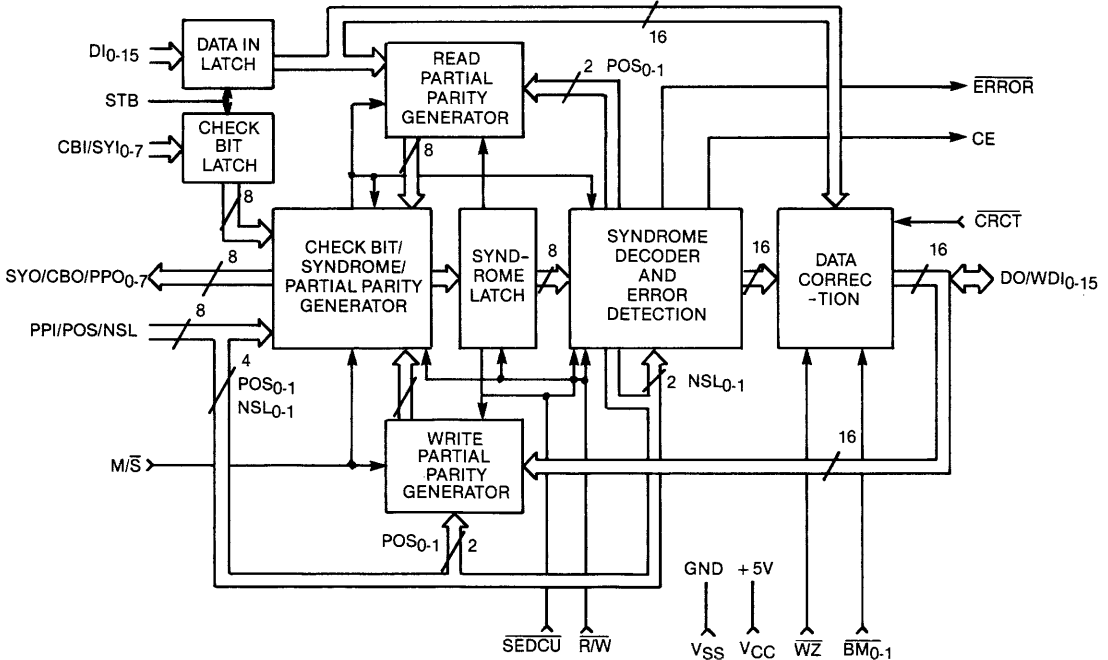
$DI_{0-15}$

DATA IN LATCH

STB

$CBI/SYI_{0-7}$

CHECK BIT LATCH

8

16

READ PARTIAL PARITY GENERATOR

2 $POS_{0-1}$

8

$\overline{ERROR}$

CE

$\overline{CRCT}$

CHECK BIT/ SYNDROME/ PARTIAL PARITY GENERATOR

SYND-ROME LATCH

8

SYNDROME DECODER AND ERROR DETECTION

16

DATA CORREC -TION

16

$SYO/CBO/PPO_{0-7}$

8

$DO/WDI_{0-15}$

PPI/POS/NSL

8

4

$POS_{0-1}$

$NSL_{0-1}$

2 $NSL_{0-1}$

$M/\overline{S}$

WRITE PARTIAL PARITY GENERATOR

16

$POS_{0-1}$

2

GND

+5V

$\overline{SEDCU}$

$\overline{R}/W$

$V_{SS}$

$V_{CC}$

$\overline{WZ}$

$\overline{BM_{0-1}}$